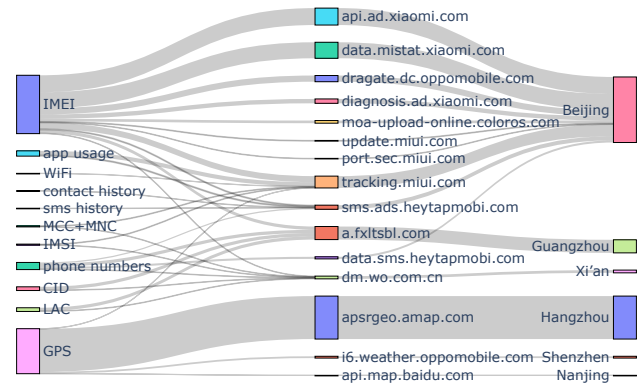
IMEI
app usage
WiFi
contact history
sms history
MCC+MNC
IMSI
phone numbers
CID
LAC
GPS

api.ad.xiaomi.com
data.mistat.xiaomi.com
dragate.dc.oppomobile.com
diagnosis.ad.xiaomi.com
moa-upload-online.coloros.com
update.miui.com
port.sec.miui.com
tracking.miui.com
sms.ads.heytapmobi.com
a.fxltsbl.com
data.sms.heytapmobi.com
dm.wo.com.cn
apsrgeo.amap.com
i6.weather.oppomobile.com
api.map.baidu.com

Beijing
Guangzhou
Xi'an
Hangzhou
Shenzhen
Nanjing